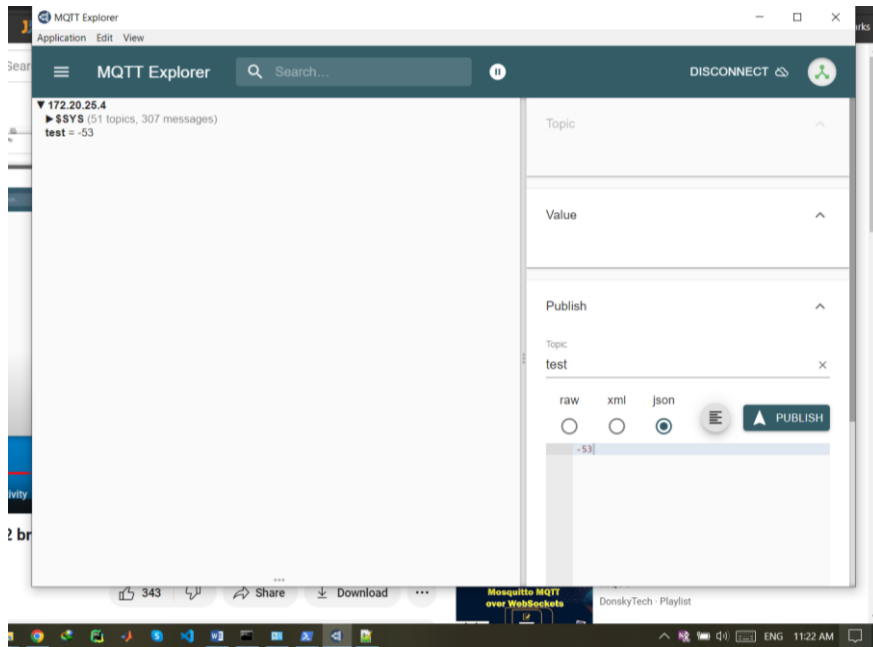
MQTT Explorer
Application Edit View

MQTT Explorer
Search...
DISCONNECT

▼ 172.20.25.4
▶ $SYS (51 topics, 307 messages)
test = -53

Topic

Value

Publish

Topic
test

raw xml json

PUBLISH

-53

Sear
ivity
2 br
rks

343
Share
Download
Mosquitto MQTT over WebSockets
DonskyTech · Playlist

ENG 11:22 AM